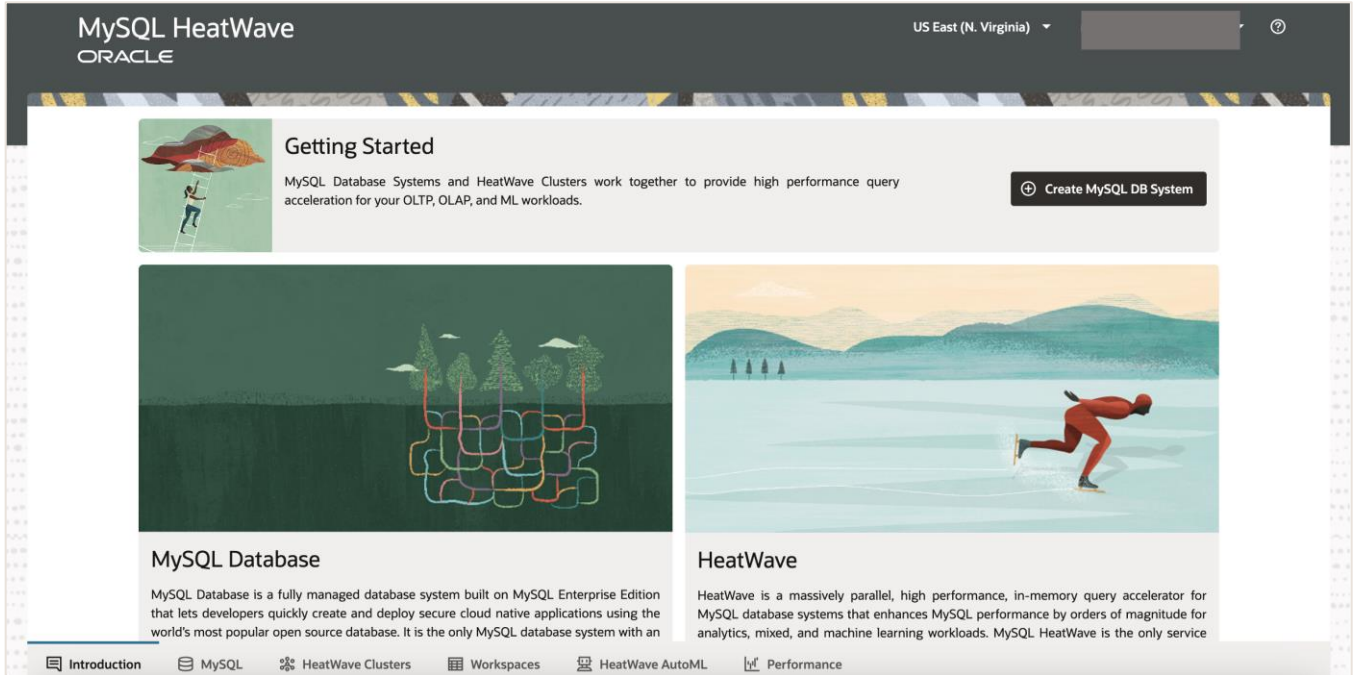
MySQL HeatWave
ORACLE

US East (N. Virginia)

Getting Started

MySQL Database Systems and HeatWave Clusters work together to provide high performance query acceleration for your OLTP, OLAP, and ML workloads.

Create MySQL DB System

MySQL Database

MySQL Database is a fully managed database system built on MySQL Enterprise Edition that lets developers quickly create and deploy secure cloud native applications using the world's most popular open source database. It is the only MySQL database system with an

HeatWave

HeatWave is a massively parallel, high performance, in-memory query accelerator for MySQL database systems that enhances MySQL performance by orders of magnitude for analytics, mixed, and machine learning workloads. MySQL HeatWave is the only service

Introduction MySQL HeatWave Clusters Workspaces HeatWave AutoML Performance